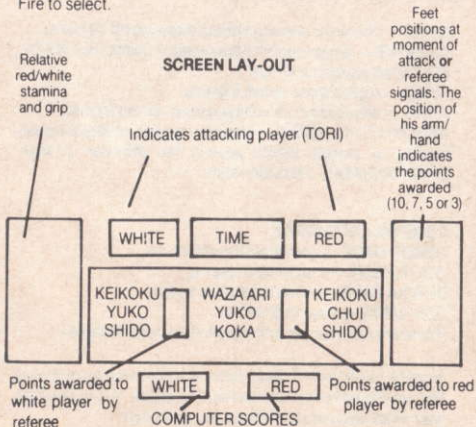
Fire to select.

SCREEN LAY-OUT

Relative red/white stamina and grip

Indicates attacking player (TORI)

Feet positions at moment of attack or referee signals. The position of his arm/hand indicates the points awarded (10, 7, 5 or 3)

WHITE

TIME

RED

KEIKOKU
YUKO
SHIDO

WAZA ARI
YUKO
KOKA

KEIKOKU
CHUI
SHIDO

Points awarded to white player by referee

WHITE

RED

COMPUTER SCORES

Points awarded to red player by referee